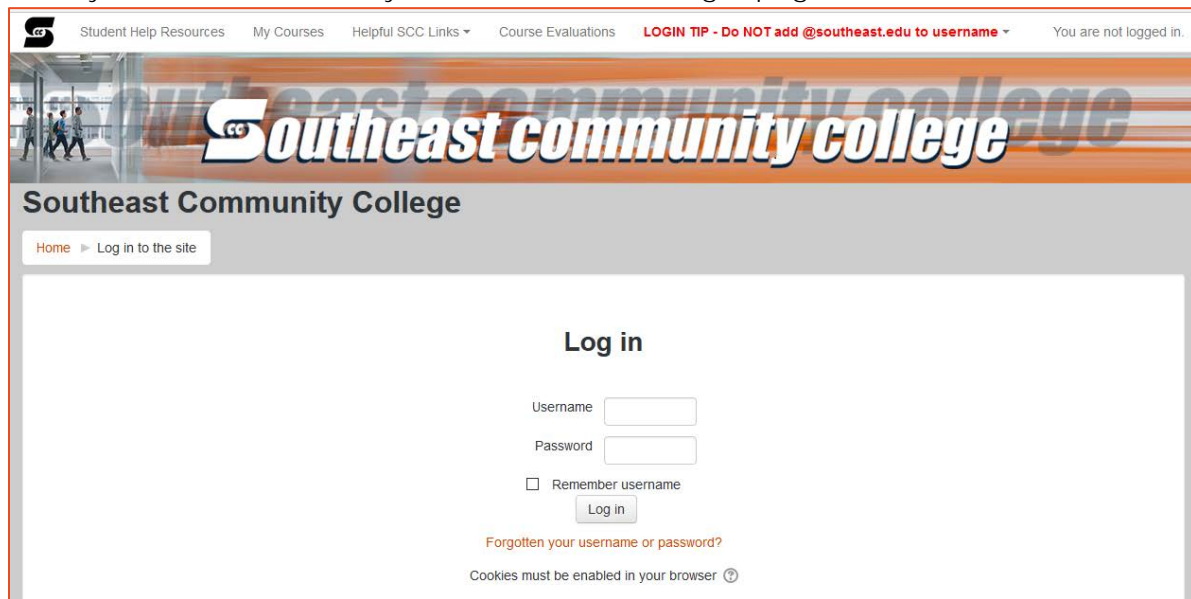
Student Help Resources My Courses Helpful SCC Links Course Evaluations LOGIN TIP - Do NOT add @southeast.edu to username You are not logged in.

southeast community college

Southeast Community College

Home ► Log in to the site

Log in

Username

Password

Remember username

Log in

Forgotten your username or password?

Cookies must be enabled in your browser